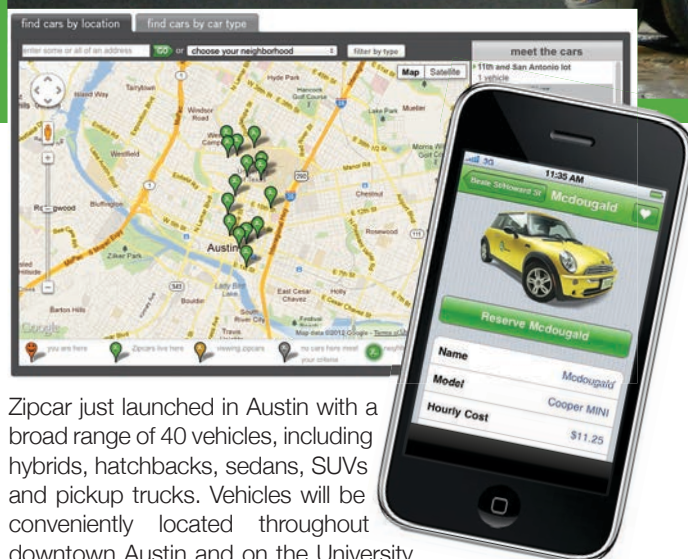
find cars by location | find cars by car type

enter some or all of an address | GO | or | choose your neighborhood | filter by type

meet the cars
11th and San Antonio lot
1 vehicle

Map | Satellite

Hyde Park
Tarrytown
Windsor Road
Westfield
Rosedale
Bryker Woods
Lake Park
Mueller
Chestnut
Rosewood
Austin
Zilker Park
Barton Hills
East Cesar Chavez
Holly
Bouldin
Travis Heights
Google
Map data ©2012 Google - Terms of Use

you are here | Zipcars live here | viewing zipcars | no cars here meet your criteria

3G
11:35 AM
Beale St/Howard St
Mcdougald
Reserve Mcdougald
Name | Mcdougald
Model | Cooper MINI
Hourly Cost | $11.25

Zipcar just launched in Austin with a broad range of 40 vehicles, including hybrids, hatchbacks, sedans, SUVs and pickup trucks. Vehicles will be conveniently located throughout downtown Austin and on the University